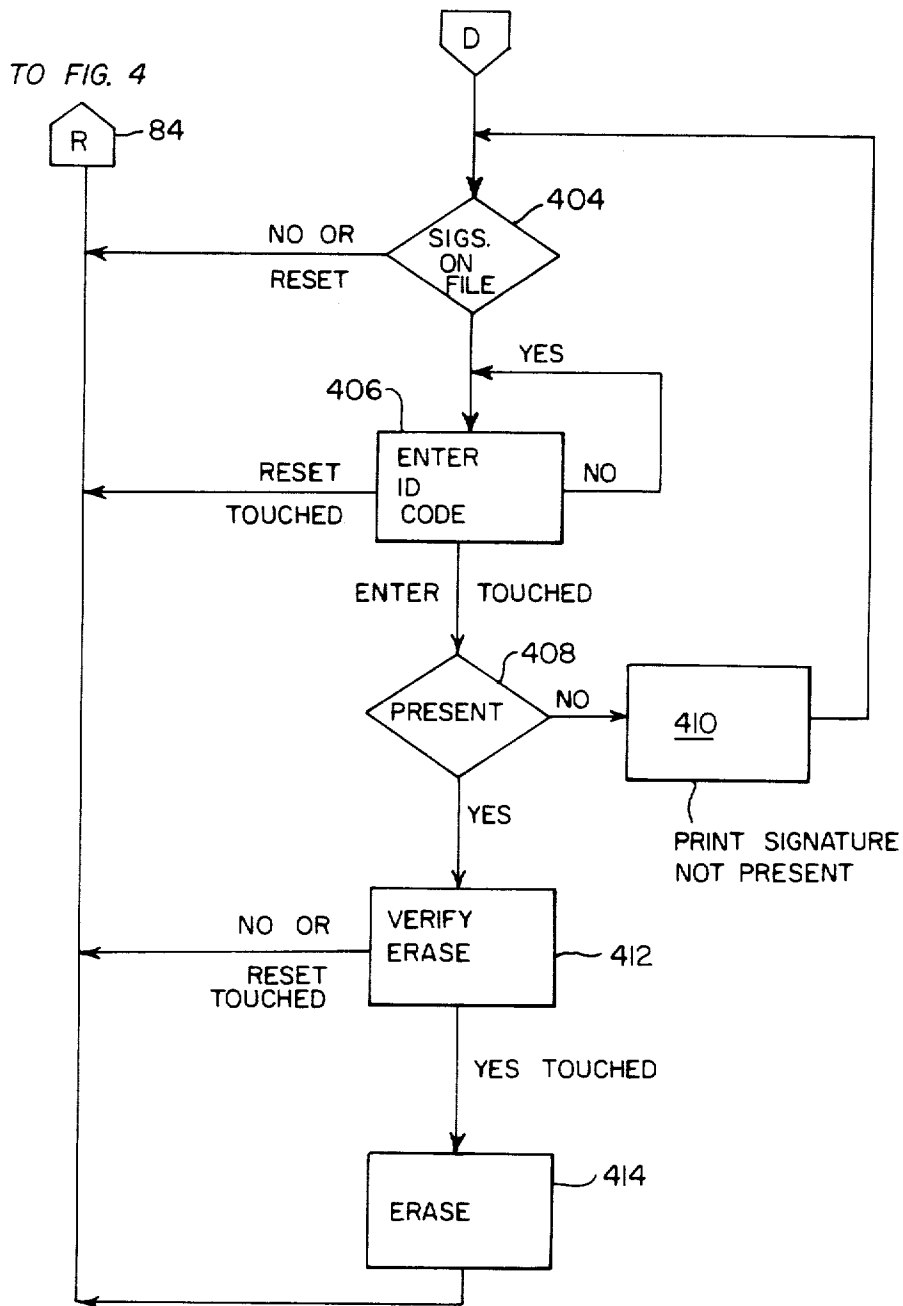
D

TO FIG. 4

R

84

404

NO OR RESET

SIGS. ON FILE

YES

406

ENTER ID CODE

RESET TOUCHED

NO

ENTER TOUCHED

408

PRESENT

NO

410

PRINT SIGNATURE NOT PRESENT

YES

VERIFY ERASE

NO OR RESET TOUCHED

412

YES TOUCHED

ERASE

414